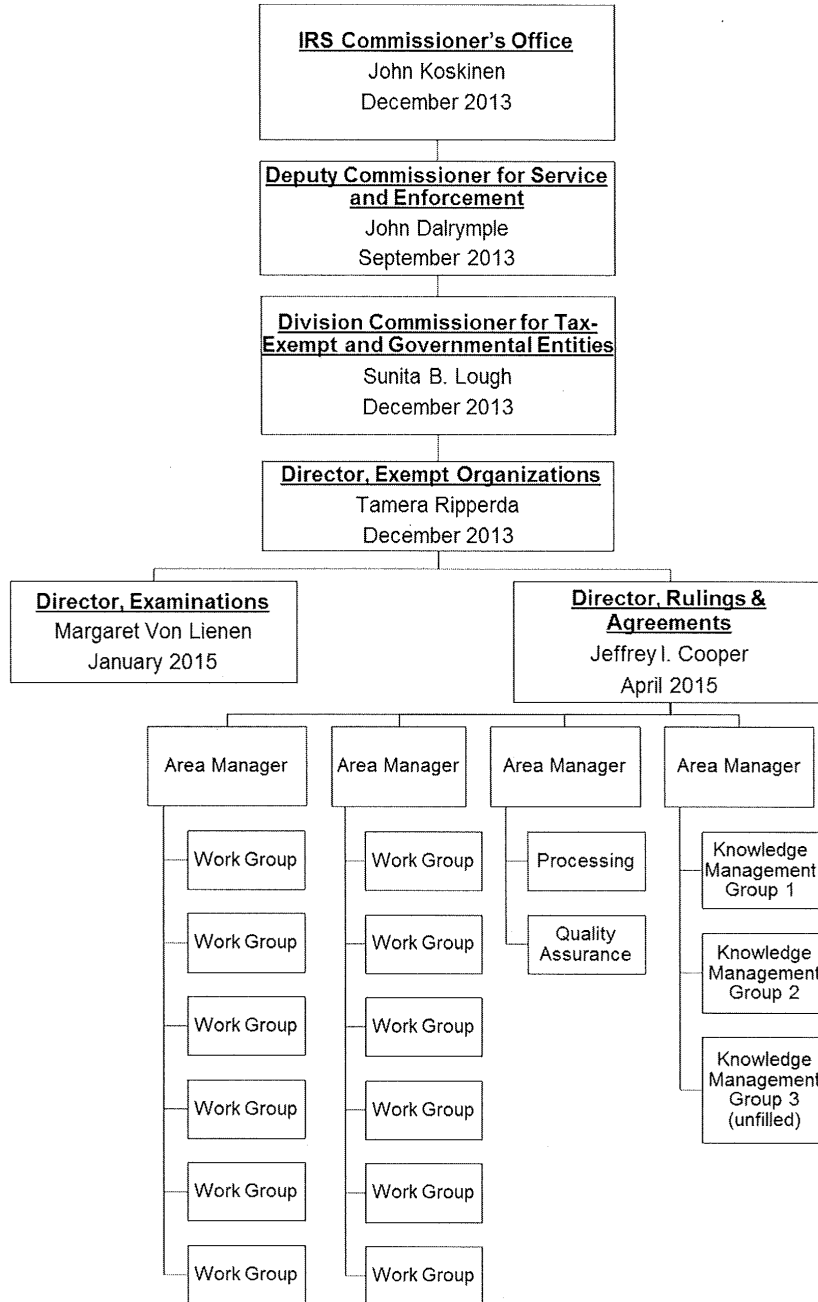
IRS Commissioner's Office
John Koskinen
December 2013

Deputy Commissioner for Service and Enforcement
John Dalrymple
September 2013

Division Commissioner for Tax-Exempt and Governmental Entities
Sunita B. Lough
December 2013

Director, Exempt Organizations
Tamera Ripperda
December 2013

Director, Examinations
Margaret Von Lienen
January 2015

Director, Rulings & Agreements
Jeffrey I. Cooper
April 2015

Area Manager

Work Group
Work Group
Work Group
Work Group
Work Group
Work Group

Area Manager

Work Group
Work Group
Work Group
Work Group
Work Group
Work Group

Area Manager

Processing
Quality Assurance

Area Manager

Knowledge Management Group 1
Knowledge Management Group 2
Knowledge Management Group 3 (unfilled)